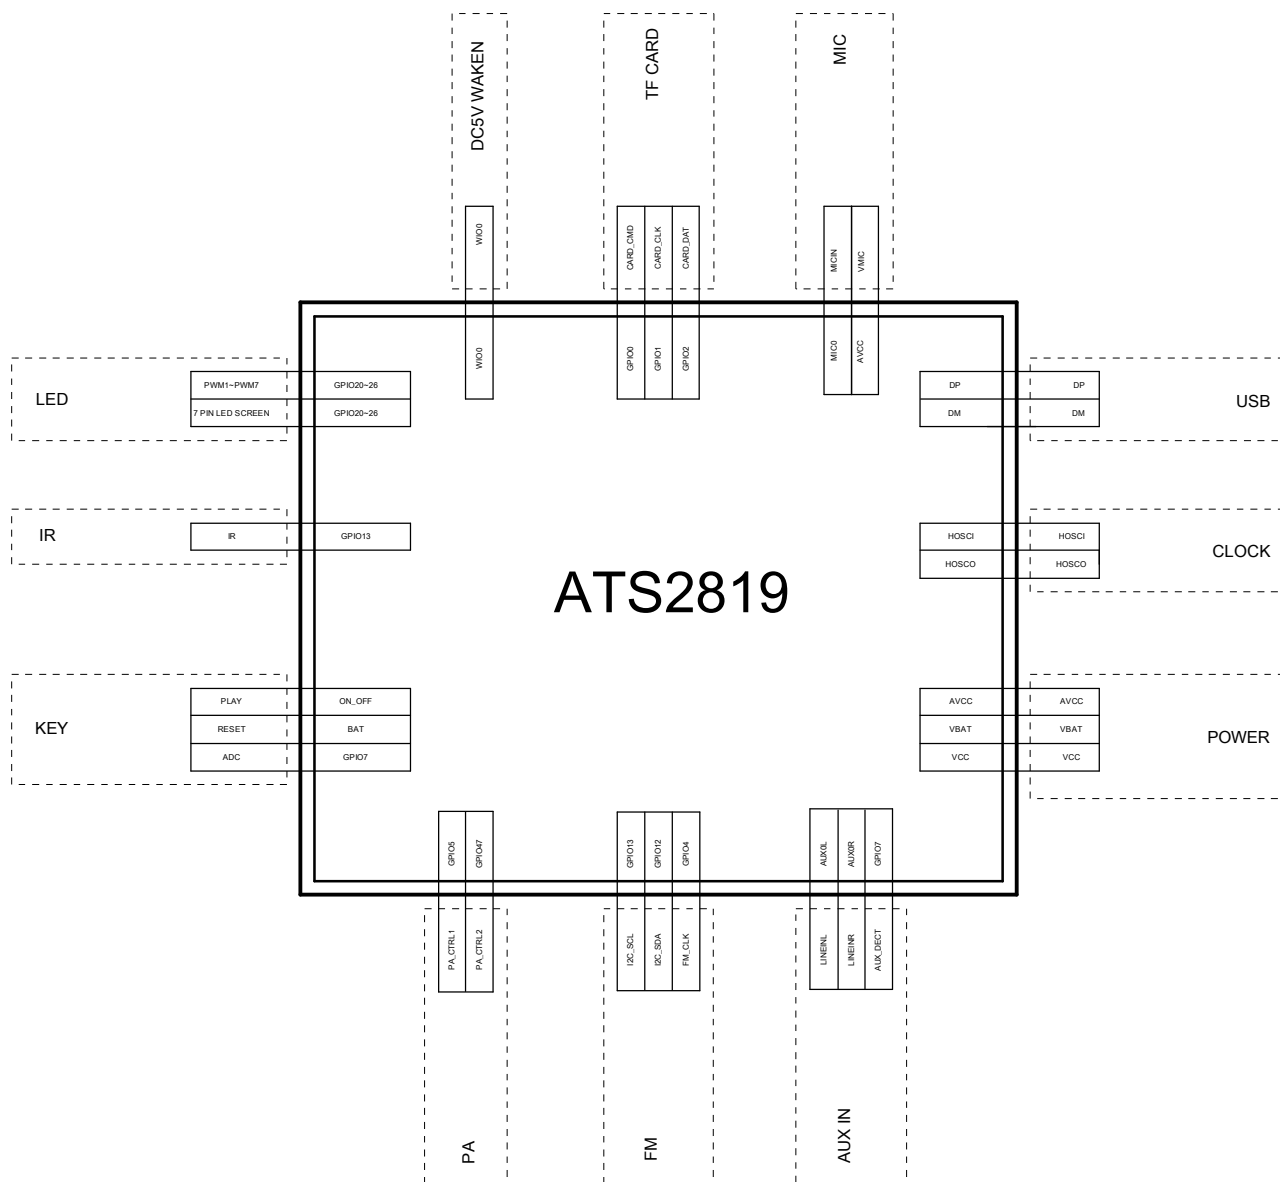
DC5V WAKEN

TF CARD

MIC

WIO0

CARD_CMD

CARD_CLK

CARD_DAT

MICIN

VMIC

WIO0

GPIO0

GPIO1

GPIO2

MIC0

AVCC

LED

PWM1~PWM7

GPIO20~26

7 PIN LED SCREEN

GPIO20~26

DP

DP

DM

DM

USB

IR

IR

GPIO13

HOSCI

HOSCI

HOSCO

HOSCO

CLOCK

ATS2819

KEY

PLAY

ON_OFF

RESET

BAT

ADC

GPIO7

AVCC

AVCC

VBAT

VBAT

VCC

VCC

POWER

GPIO5

GPIO47

GPIO13

GPIO12

GPIO4

AUX0L

AUX0R

GPIO7

PA_CTRL1

PA_CTRL2

I2C_SCL

I2C_SDA

FM_CLK

LINEINL

LINEINR

AUX_DECT

PA

FM

AUX IN